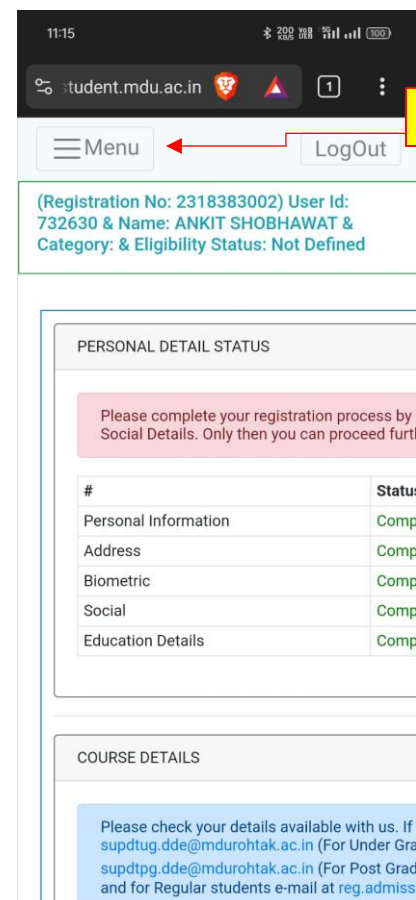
11:15

200 KB/S Vo8 LTE 5G 100

student.mdu.ac.in

1

Menu

LogOut

(Registration No: 2318383002) User Id: 732630 & Name: ANKIT SHOBHAWAT & Category: & Eligibility Status: Not Defined

PERSONAL DETAIL STATUS

Please complete your registration process by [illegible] Social Details. Only then you can proceed furt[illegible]

| # | Statu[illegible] |
|---|---|
| Personal Information | Comp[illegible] |
| Address | Comp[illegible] |
| Biometric | Comp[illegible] |
| Social | Comp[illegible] |
| Education Details | Comp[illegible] |

COURSE DETAILS

Please check your details available with us. If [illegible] supdtug.dde@mdurohtak.ac.in (For Under Gra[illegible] supdtpg.dde@mdurohtak.ac.in (For Post Grad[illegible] and for Regular students e-mail at reg.admiss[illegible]